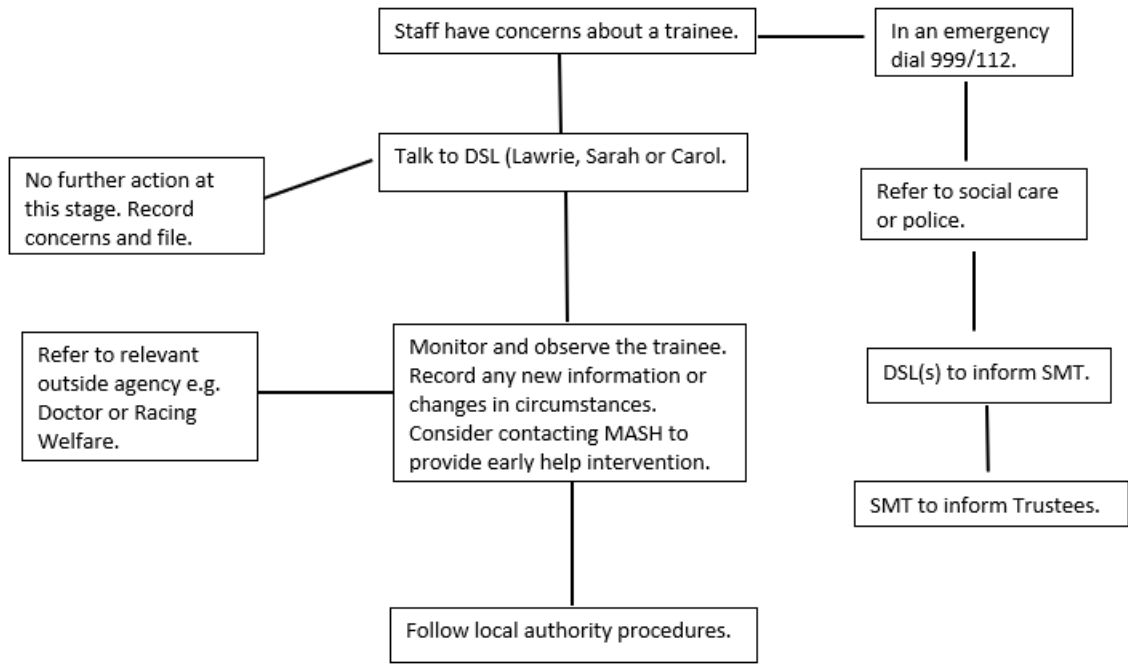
Staff have concerns about a trainee.

In an emergency dial 999/112.

Talk to DSL (Lawrie, Sarah or Carol.

No further action at this stage. Record concerns and file.

Refer to social care or police.

Refer to relevant outside agency e.g. Doctor or Racing Welfare.

Monitor and observe the trainee. Record any new information or changes in circumstances. Consider contacting MASH to provide early help intervention.

DSL(s) to inform SMT.

SMT to inform Trustees.

Follow local authority procedures.